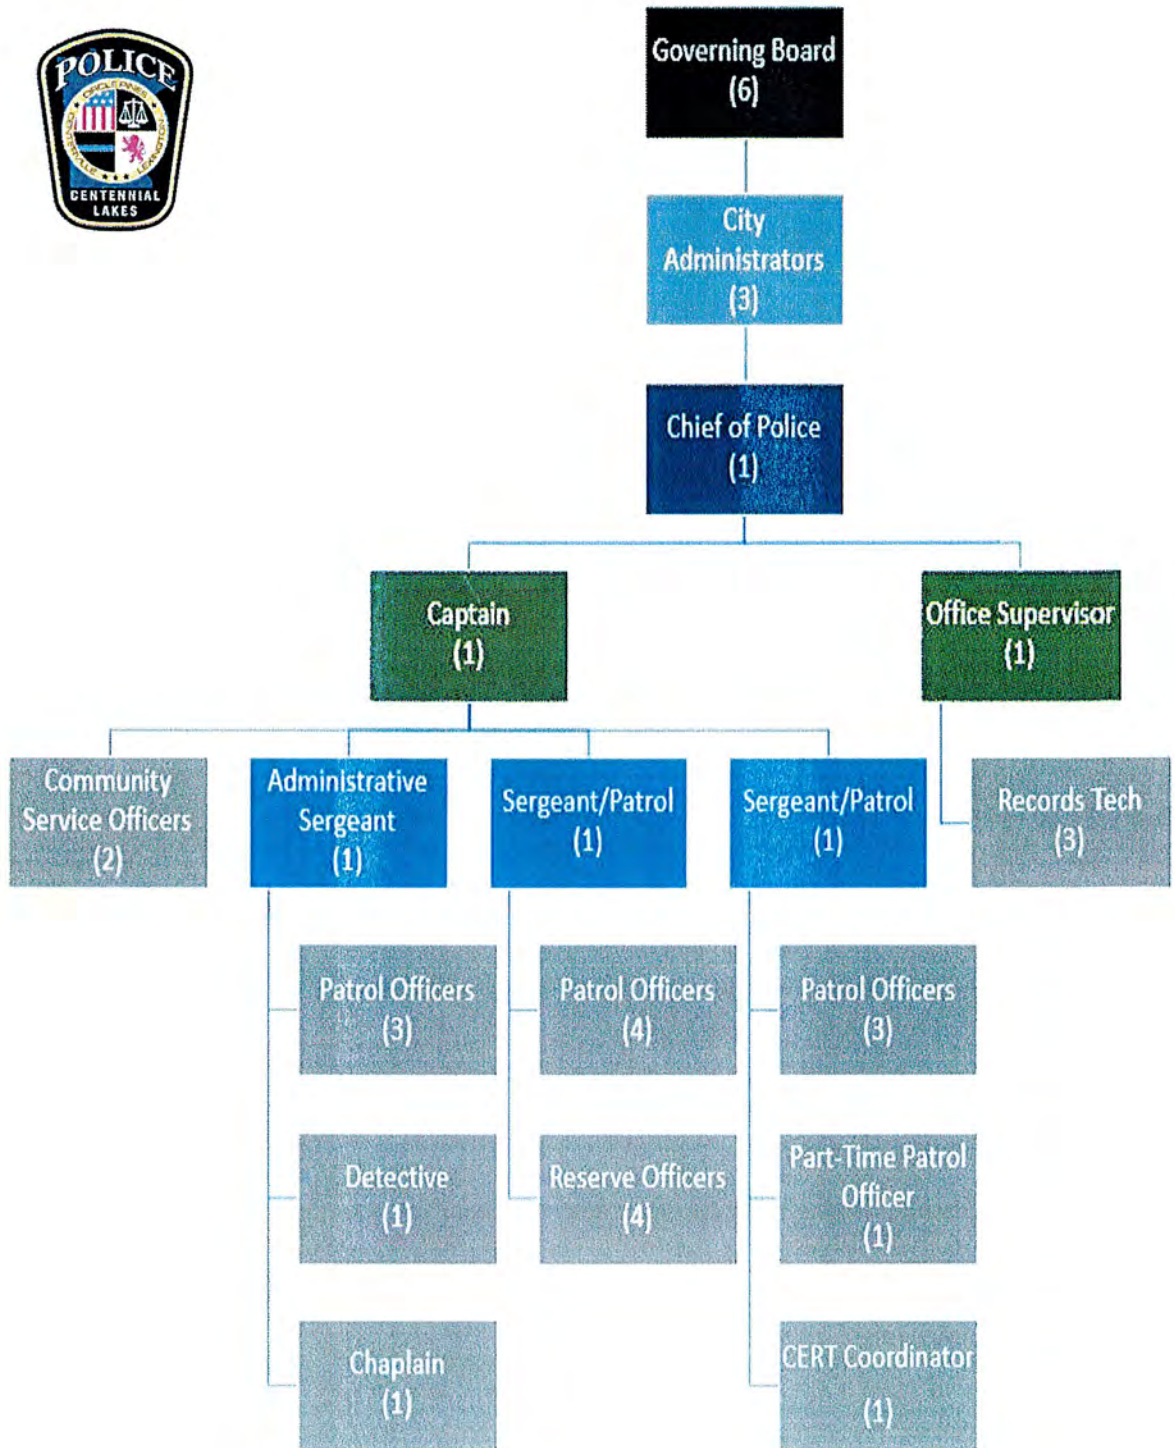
POLICE
CIRCLE PINES
CENTERVILLE
LEXINGTON
CENTENNIAL LAKES

Governing Board
(6)

City Administrators
(3)

Chief of Police
(1)

Captain
(1)

Office Supervisor
(1)

Community Service Officers
(2)

Administrative Sergeant
(1)

Sergeant/Patrol
(1)

Sergeant/Patrol
(1)

Records Tech
(3)

Patrol Officers
(3)

Patrol Officers
(4)

Patrol Officers
(3)

Detective
(1)

Reserve Officers
(4)

Part-Time Patrol Officer
(1)

Chaplain
(1)

CERT Coordinator
(1)